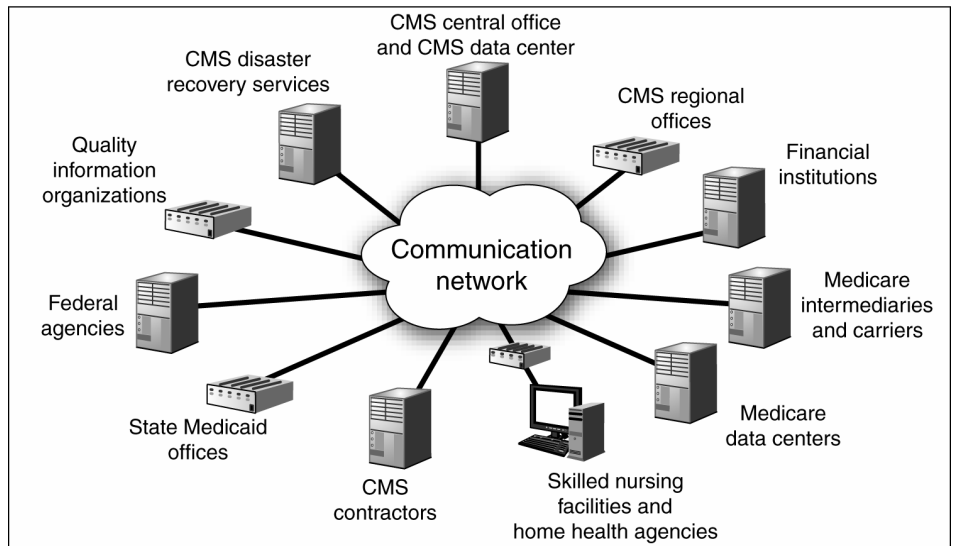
CMS central office and CMS data center

CMS disaster recovery services

CMS regional offices

Quality information organizations

Financial institutions

Communication network

Federal agencies

Medicare intermediaries and carriers

State Medicaid offices

Medicare data centers

CMS contractors

Skilled nursing facilities and home health agencies